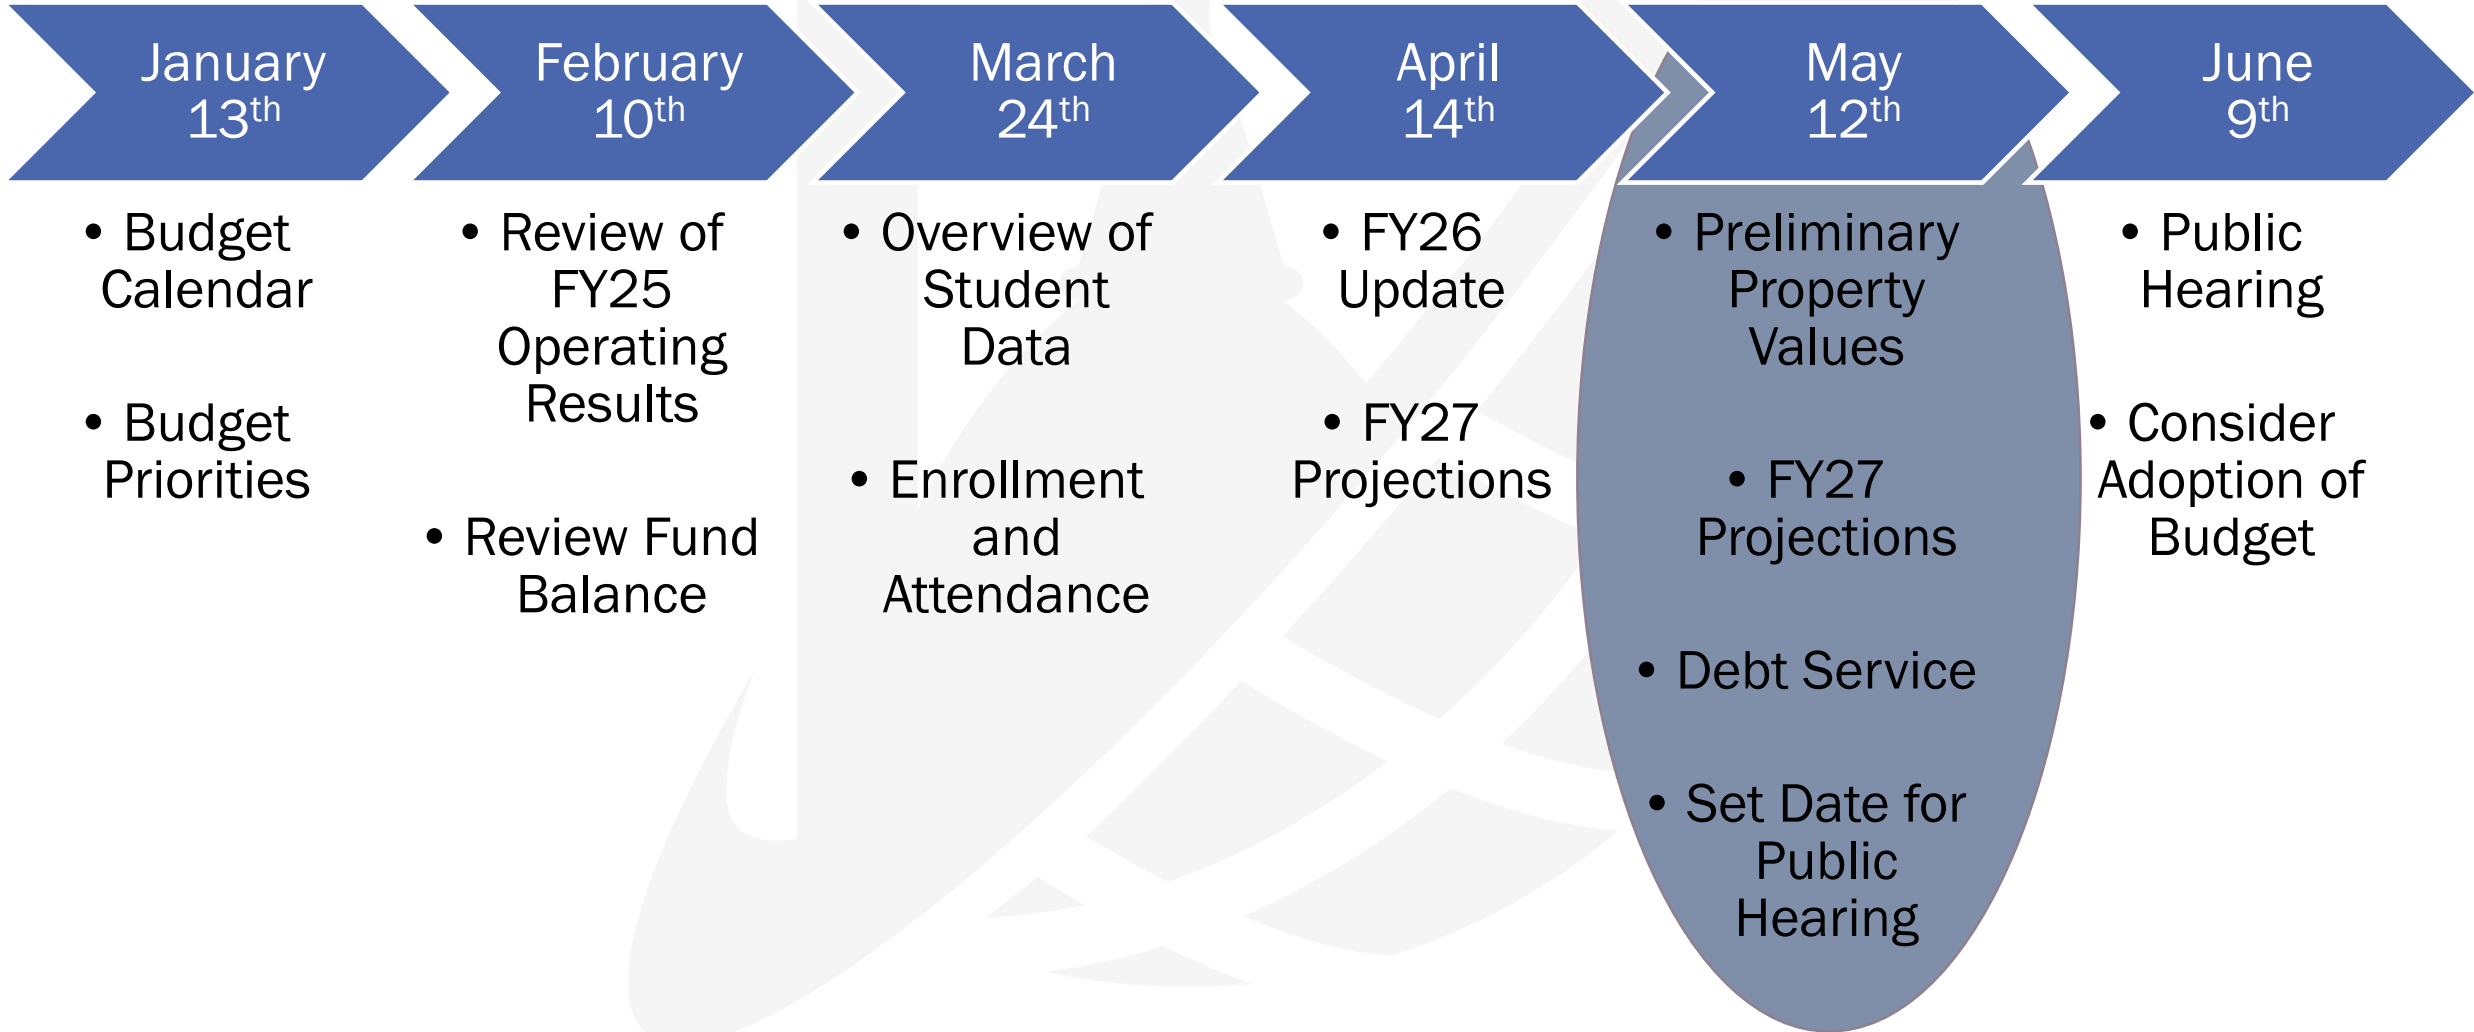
January 13th

- Budget Calendar
- Budget Priorities

February 10th

- Review of FY25 Operating Results
- Review Fund Balance

March 24th

- Overview of Student Data
- Enrollment and Attendance

April 14th

- FY26 Update
- FY27 Projections

May 12th

- Preliminary Property Values
- FY27 Projections
- Debt Service
- Set Date for Public Hearing

June 9th

- Public Hearing
- Consider Adoption of Budget